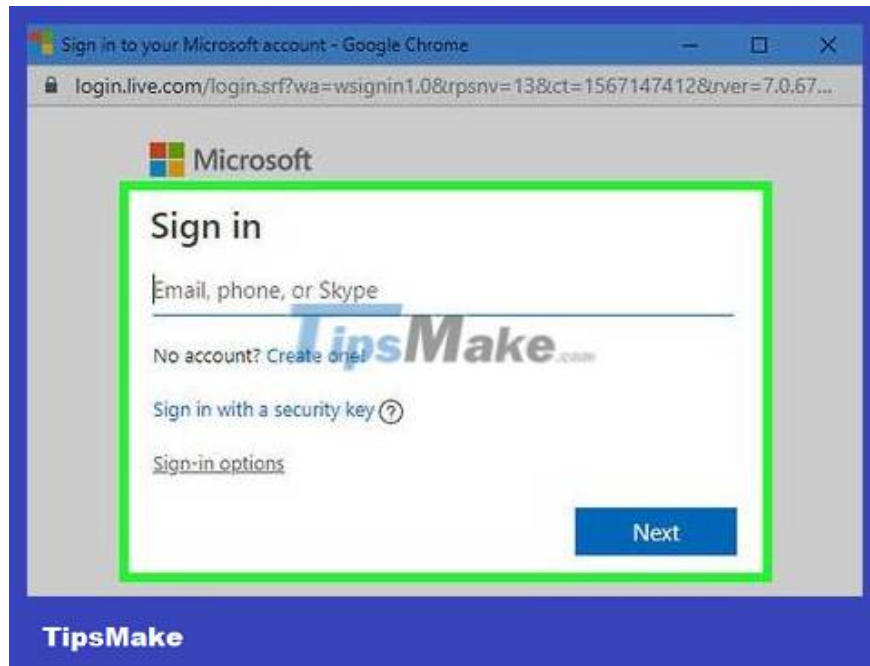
Sign in to your Microsoft account - Google Chrome

login.live.com/login.srf?wa=wsignin1.0&rpsnv=13&ct=1567147412&rver=7.0.67...

Microsoft

Sign in

Email, phone, or Skype

No account? Create one!

TipsMake.com

Sign in with a security key ?

Sign-in options

Next

TipsMake